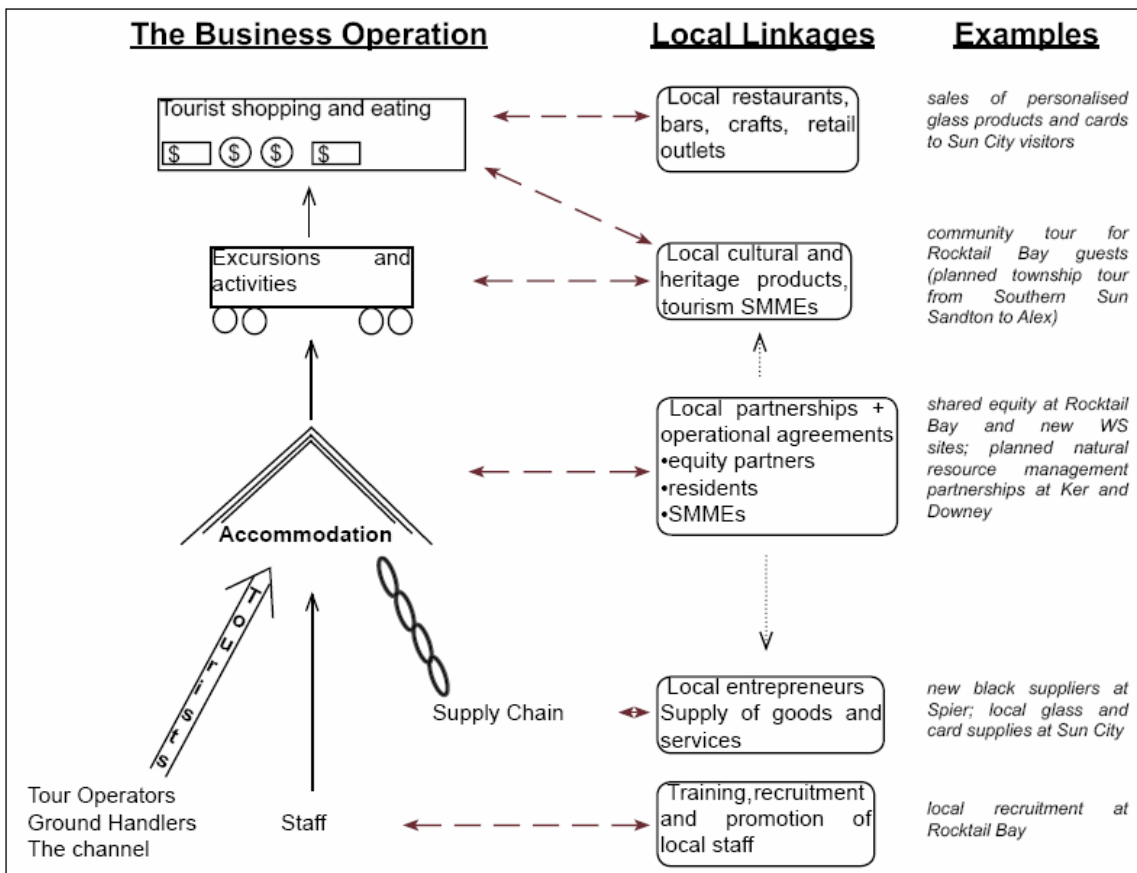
The Business Operation

Local Linkages

Examples

Tourist shopping and eating

$ $ $ $

Local restaurants, bars, crafts, retail outlets

sales of personalised glass products and cards to Sun City visitors

Excursions and activities

Local cultural and heritage products, tourism SMMEs

community tour for Rocktail Bay guests (planned township tour from Southern Sun Sandton to Alex)

Local partnerships + operational agreements
•equity partners
•residents
•SMMEs

shared equity at Rocktail Bay and new WS sites; planned natural resource management partnerships at Ker and Downey

Accommodation

Tourists

Supply Chain

Local entrepreneurs Supply of goods and services

new black suppliers at Spier; local glass and card supplies at Sun City

Tour Operators
Ground Handlers
The channel

Staff

Training,recruitment and promotion of local staff

local recruitment at Rocktail Bay